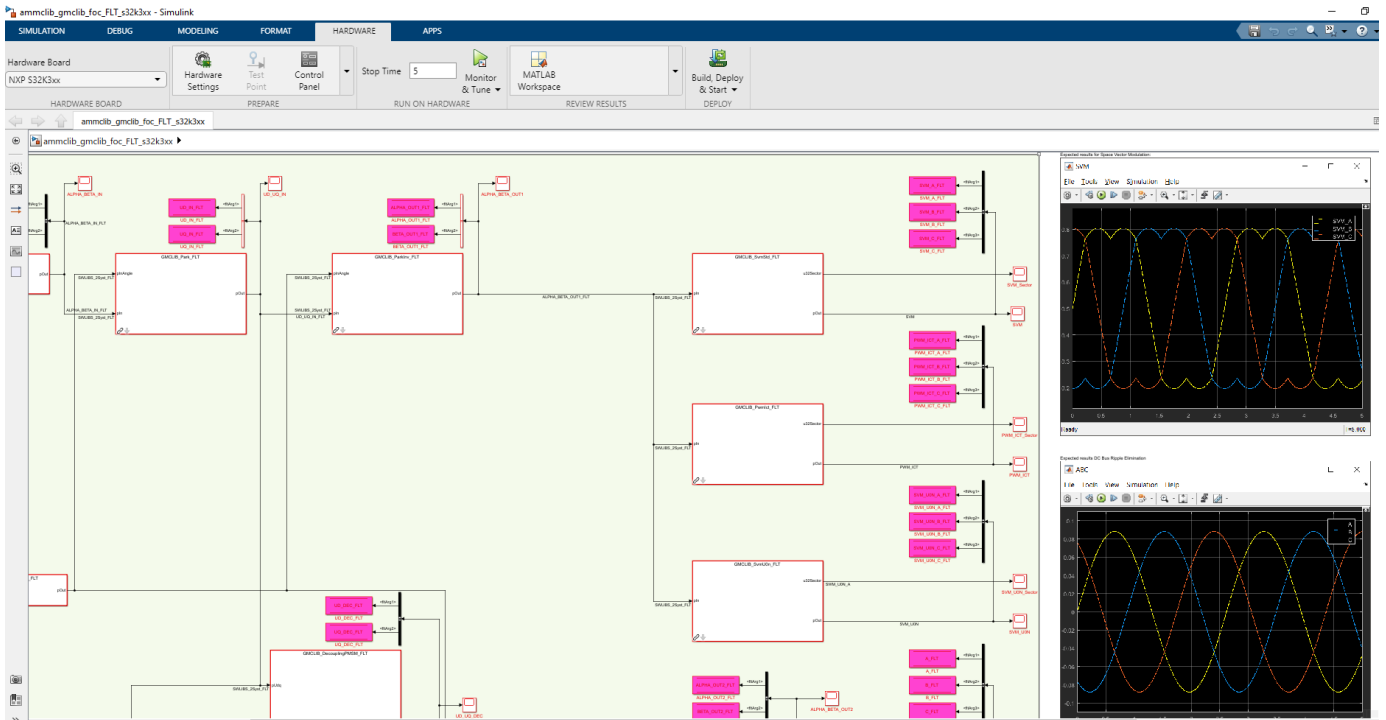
ammclib_gmclib_foc_FLT_s32k3xx - Simulink

SIMULATION DEBUG MODELING FORMAT HARDWARE APPS

Hardware Board
NXP S32K3xx
HARDWARE BOARD

Hardware Settings
Test Point
Control Panel
PREPARE

Stop Time 5
Monitor & Tune
RUN ON HARDWARE

MATLAB Workspace
REVIEW RESULTS

Build, Deploy & Start
DEPLOY

ammclib_gmclib_foc_FLT_s32k3xx

ammclib_gmclib_foc_FLT_s32k3xx ▸

ALPHA_BETA_IN
UD_UQ_IN
ALPHA_BETA_OUT1
UD_IN_FLT
UQ_IN_FLT
ALPHA_OUT1_FLT
BETA_OUT1_FLT
SVM_A_FLT
SVM_B_FLT
SVM_C_FLT
GMCLIB_Park_FLT
GMCLIB_ParkInv_FLT
GMCLIB_SvmStd_FLT
SVM_Sector
SVM
PWM_ICT_A_FLT
PWM_ICT_B_FLT
PWM_ICT_C_FLT
GMCLIB_PwmIct_FLT
PWM_ICT_Sector
PWM_ICT
SVM_U0N_A_FLT
SVM_U0N_B_FLT
SVM_U0N_C_FLT
GMCLIB_SvmU0n_FLT
SVM_U0N_Sector
SVM_U0N
UD_DEC_FLT
UQ_DEC_FLT
GMCLIB_DecouplingPMSM_FLT
UD_UQ_DEC
A_FLT
B_FLT
C_FLT
ALPHA_OUT2_FLT
BETA_OUT2_FLT
ALPHA_BETA_OUT2

Expected results for Space Vector Modulation
SVM
File Tools View Simulation Help
SVM_A
SVM_B
SVM_C
0 0.5 1 1.5 2 2.5 3 3.5 4 4.5 5
Ready
T=5.000

Expected results DC Bus Ripple Elimination
ABC
File Tools View Simulation Help
A
B
C
0.1
0.08
0.06
0.04
0.02
0
-0.02
-0.04
-0.06
-0.08
-0.1